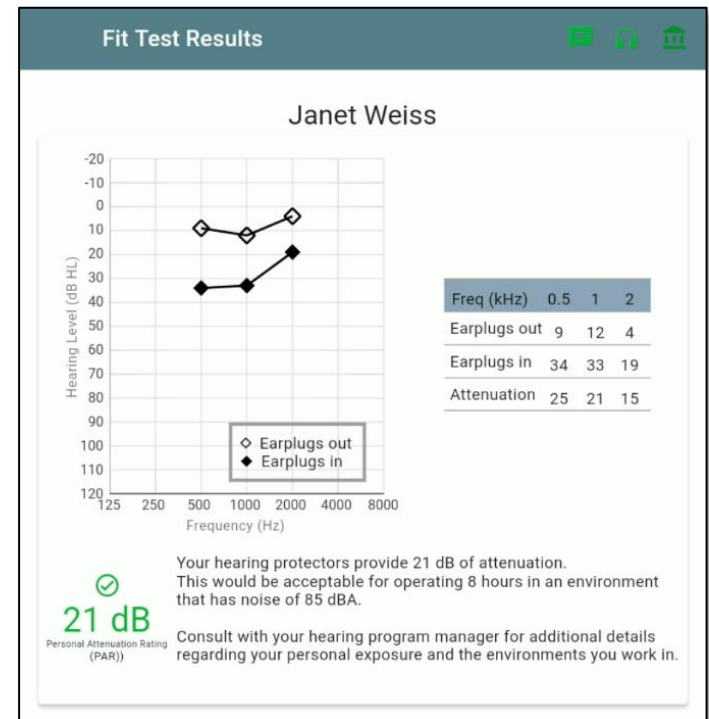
Fit Test Results

Janet Weiss

-20
-10
0
10
20
30
40
50
60
70
80
90
100
110
120

Hearing Level (dB HL)

125 250 500 1000 2000 4000 8000

Frequency (Hz)

◇ Earplugs out
◆ Earplugs in

| Freq (kHz) | 0.5 | 1 | 2 |
|---|---|---|---|
| Earplugs out | 9 | 12 | 4 |
| Earplugs in | 34 | 33 | 19 |
| Attenuation | 25 | 21 | 15 |

21 dB
Personal Attenuation Rating (PAR))

Your hearing protectors provide 21 dB of attenuation. This would be acceptable for operating 8 hours in an environment that has noise of 85 dBA.

Consult with your hearing program manager for additional details regarding your personal exposure and the environments you work in.